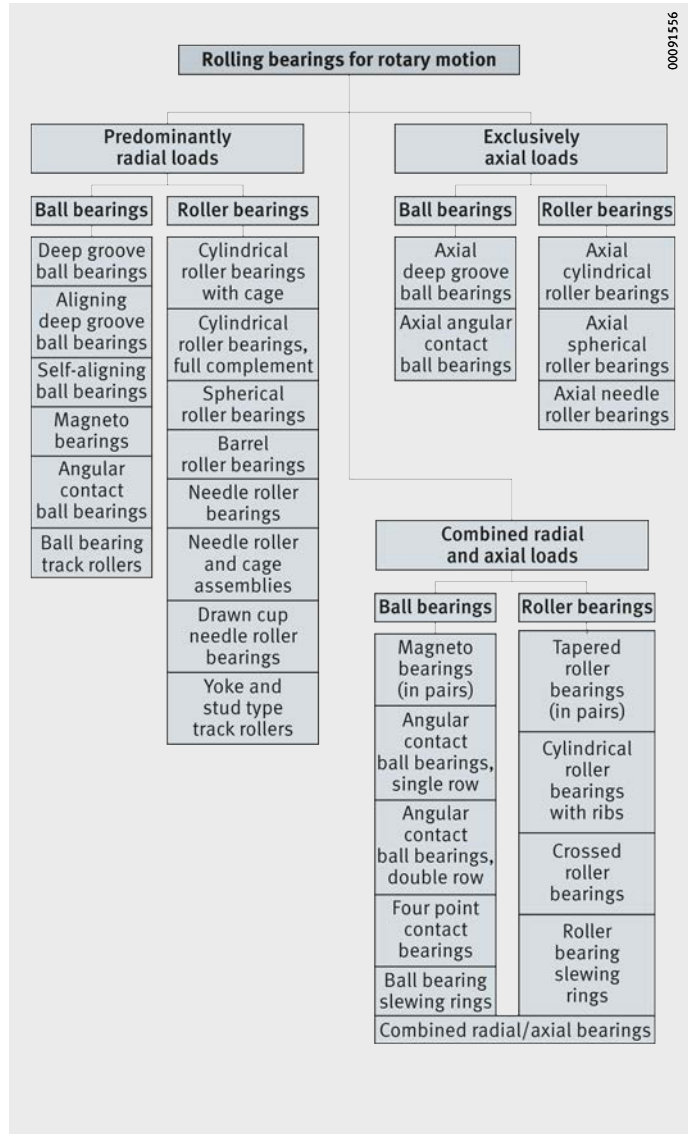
0091556

Rolling bearings for rotary motion

Predominantly radial loads

Ball bearings

Deep groove ball bearings

Aligning deep groove ball bearings

Self-aligning ball bearings

Magneto bearings

Angular contact ball bearings

Ball bearing track rollers

Roller bearings

Cylindrical roller bearings with cage

Cylindrical roller bearings, full complement

Spherical roller bearings

Barrel roller bearings

Needle roller bearings

Needle roller and cage assemblies

Drawn cup needle roller bearings

Yoke and stud type track rollers

Exclusively axial loads

Ball bearings

Axial deep groove ball bearings

Axial angular contact ball bearings

Roller bearings

Axial cylindrical roller bearings

Axial spherical roller bearings

Axial needle roller bearings

Combined radial and axial loads

Ball bearings

Magneto bearings (in pairs)

Angular contact ball bearings, single row

Angular contact ball bearings, double row

Four point contact bearings

Ball bearing slewing rings

Roller bearings

Tapered roller bearings (in pairs)

Cylindrical roller bearings with ribs

Crossed roller bearings

Roller bearing slewing rings

Combined radial/axial bearings